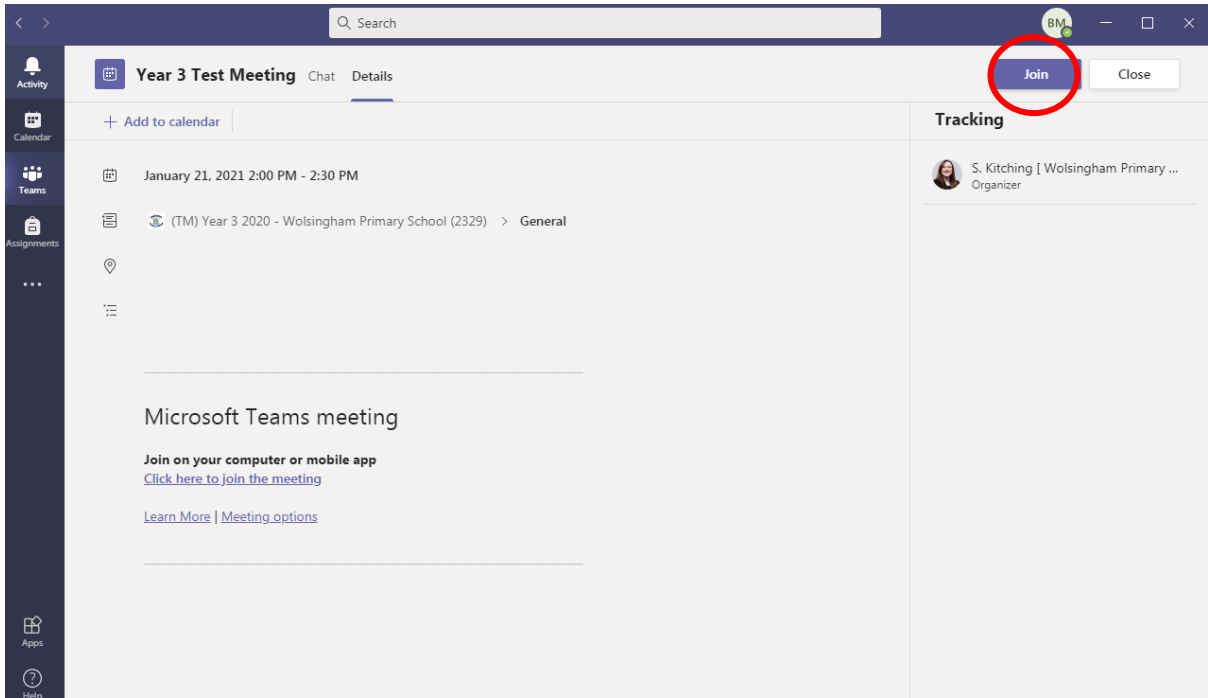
Search

BM

Activity

Calendar

Teams

Assignments

...

Apps

Help

Year 3 Test Meeting Chat Details

Join Close

+ Add to calendar

January 21, 2021 2:00 PM - 2:30 PM

(TM) Year 3 2020 - Wolsingham Primary School (2329) > General

Microsoft Teams meeting

Join on your computer or mobile app
Click here to join the meeting

Learn More | Meeting options

Tracking

S. Kitching [ Wolsingham Primary ...
Organizer